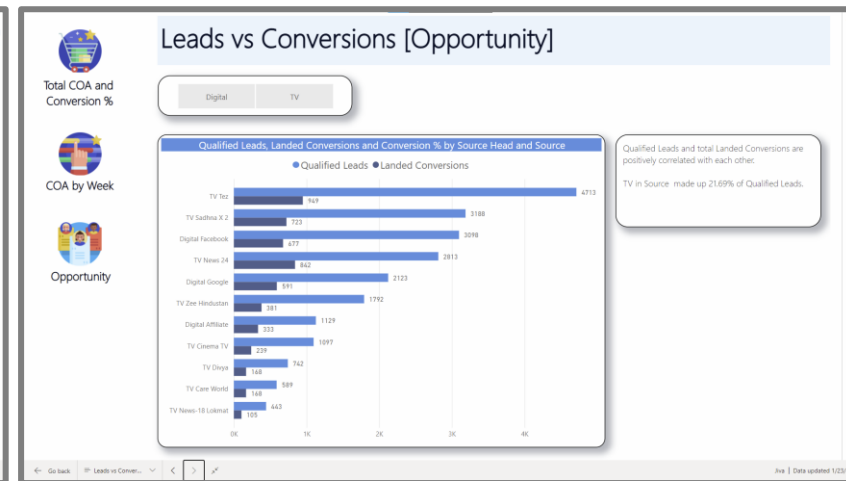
Total COA and Conversion %

COA by Week

Opportunity

Leads vs Conversions [Opportunity]

Digital | TV

Qualified Leads, Landed Conversions and Conversion % by Source Head and Source

● Qualified Leads ● Landed Conversions

| Source | Qualified Leads | Landed Conversions |
|---|---|---|
| TV Tez | 4713 | 949 |
| TV Sadhna X 2 | 3188 | 723 |
| Digital Facebook | 3098 | 677 |
| TV News 24 | 2813 | 842 |
| Digital Google | 2123 | 591 |
| TV Zee Hindustan | 1792 | 381 |
| Digital Affiliate | 1129 | 333 |
| TV Cinema TV | 1097 | 239 |
| TV Divya | 742 | 168 |
| TV Care World | 589 | 168 |
| TV News-18 Lokmat | 443 | 105 |

0K 1K 2K 3K 4K

Qualified Leads and total Landed Conversions are positively correlated with each other.

TV in Source made up 21.69% of Qualified Leads.

Go back | Leads vs Conver... | < | >

Jiva | Data updated 1/23/